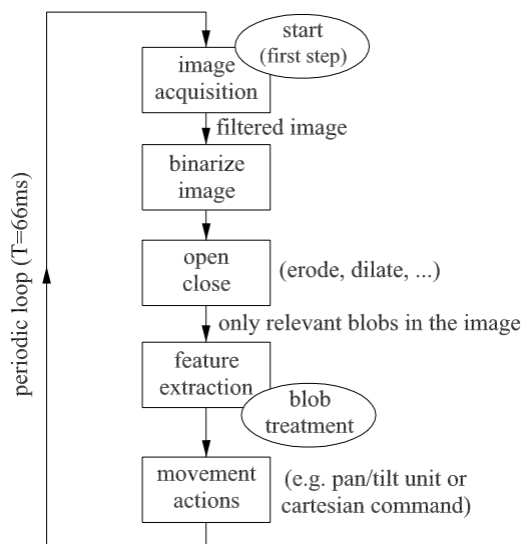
start
(first step)

image acquisition

filtered image

binarize image

open close

(erode, dilate, ...)

only relevant blobs in the image

feature extraction

blob treatment

movement actions

(e.g. pan/tilt unit or cartesian command)

periodic loop (T=66ms)